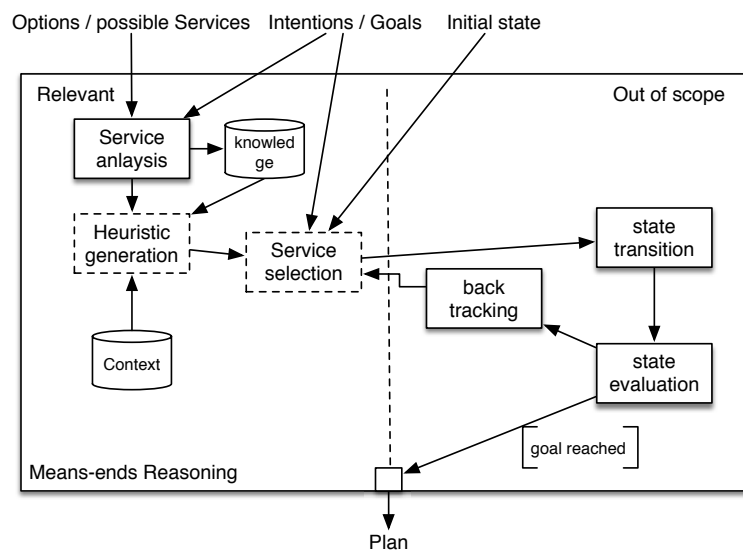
Options / possible Services
Intentions / Goals
Initial state

Relevant
Out of scope

Service anlaysis
knowledge
Heuristic generation
Service selection
state transition
back tracking
Context
state evaluation
goal reached

Means-ends Reasoning

Plan